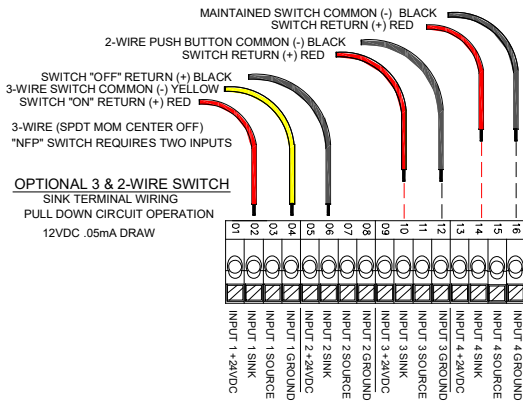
MAINTAINED SWITCH COMMON (-) BLACK
SWITCH RETURN (+) RED

2-WIRE PUSH BUTTON COMMON (-) BLACK
SWITCH RETURN (+) RED

SWITCH "OFF" RETURN (+) BLACK
3-WIRE SWITCH COMMON (-) YELLOW
SWITCH "ON" RETURN (+) RED

3-WIRE (SPDT MOM CENTER OFF)
"NFP" SWITCH REQUIRES TWO INPUTS

OPTIONAL 3 & 2-WIRE SWITCH
SINK TERMINAL WIRING
PULL DOWN CIRCUIT OPERATION
12VDC .05mA DRAW

01 02 03 04 05 06 07 08 09 10 11 12 13 14 15 16

INPUT 1 +24VDC
INPUT 1 SINK
INPUT 1 SOURCE
INPUT 1 GROUND
INPUT 2 +24VDC
INPUT 2 SINK
INPUT 2 SOURCE
INPUT 2 GROUND
INPUT 3 +24VDC
INPUT 3 SINK
INPUT 3 SOURCE
INPUT 3 GROUND
INPUT 4 +24VDC
INPUT 4 SINK
INPUT 4 SOURCE
INPUT 4 GROUND